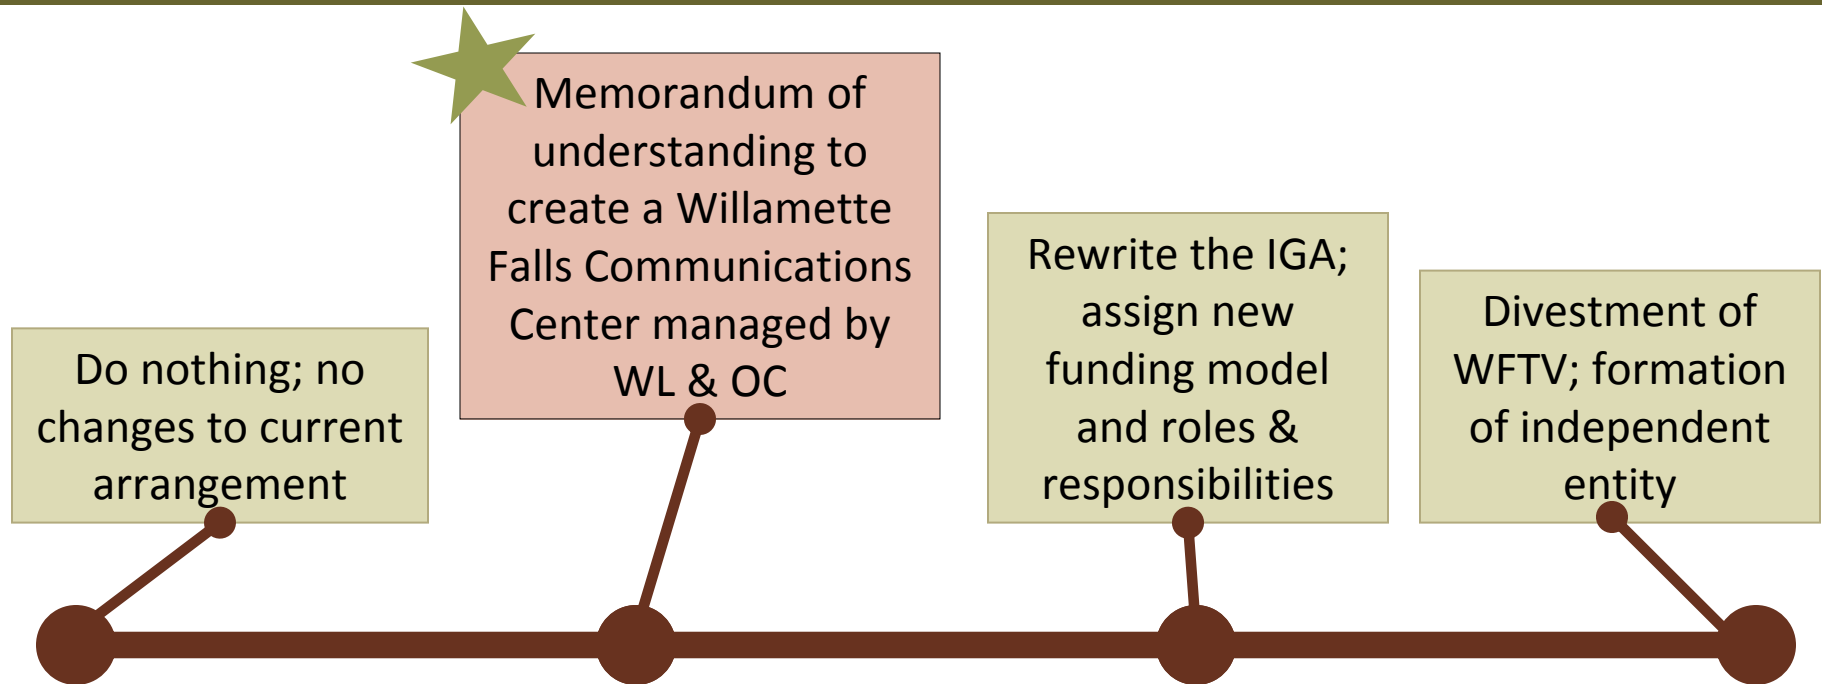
Do nothing; no changes to current arrangement

Memorandum of understanding to create a Willamette Falls Communications Center managed by WL & OC

Rewrite the IGA; assign new funding model and roles & responsibilities

Divestment of WFTV; formation of independent entity